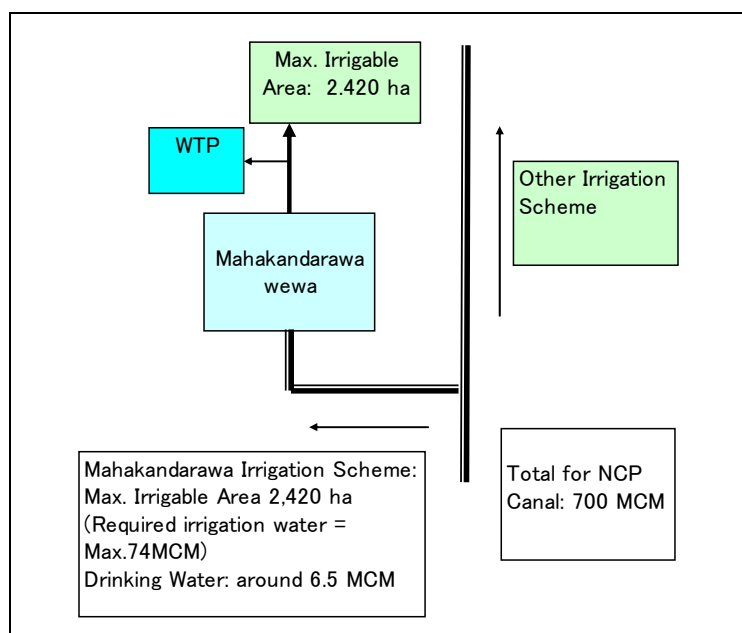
Max. Irrigable Area: 2.420 ha

WTP

Mahakandarawa wewa

Other Irrigation Scheme

Mahakandarawa Irrigation Scheme: Max. Irrigable Area 2,420 ha (Required irrigation water = Max.74MCM) Drinking Water: around 6.5 MCM

Total for NCP Canal: 700 MCM